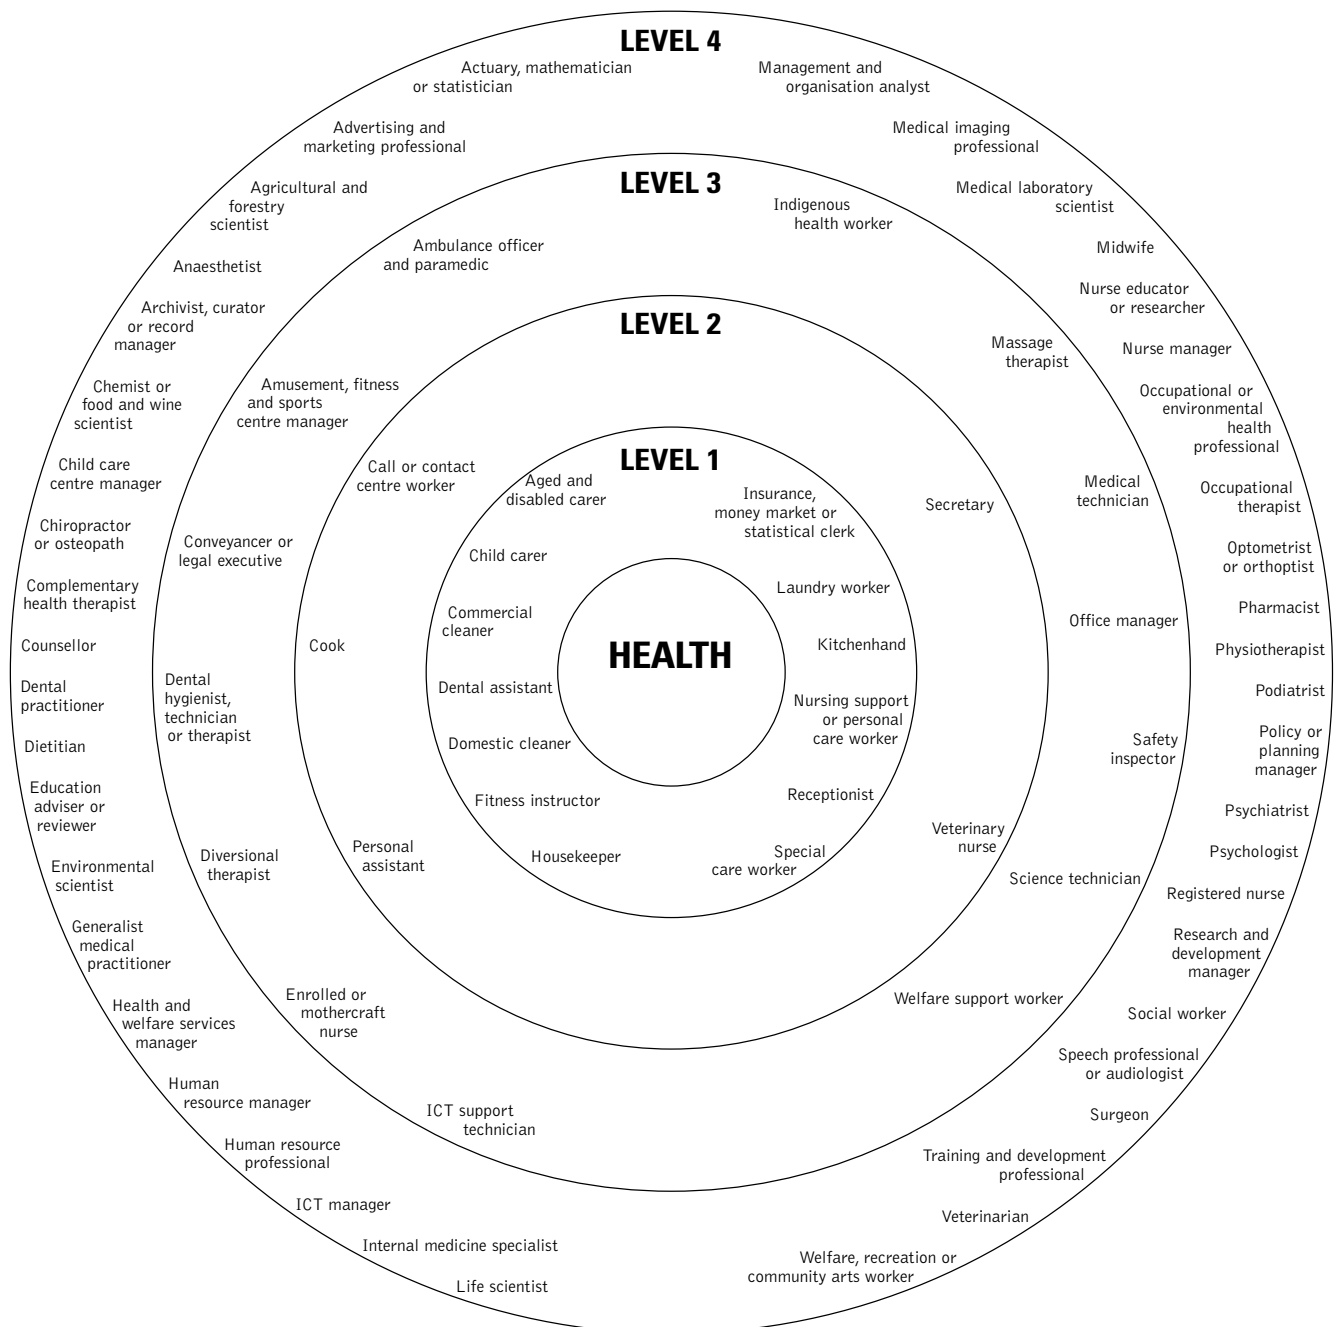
LEVEL 4

Actuary, mathematician or statistician

Management and organisation analyst

Advertising and marketing professional

Medical imaging professional

Agricultural and forestry scientist

Medical laboratory scientist

Anaesthetist

Midwife

Archivist, curator or record manager

Nurse educator or researcher

Nurse manager

Chemist or food and wine scientist

Occupational or environmental health professional

Child care centre manager

Occupational therapist

Chiropractor or osteopath

Optometrist or orthoptist

Complementary health therapist

Pharmacist

Counsellor

Physiotherapist

Dental practitioner

Podiatrist

Dietitian

Policy or planning manager

Education adviser or reviewer

Psychiatrist

Psychologist

Environmental scientist

Registered nurse

Generalist medical practitioner

Research and development manager

Health and welfare services manager

Social worker

Speech professional or audiologist

Human resource manager

Surgeon

Human resource professional

Training and development professional

ICT manager

Veterinarian

Internal medicine specialist

Welfare, recreation or community arts worker

Life scientist

LEVEL 3

Indigenous health worker

Ambulance officer and paramedic

Massage therapist

Amusement, fitness and sports centre manager

Medical technician

Conveyancer or legal executive

Office manager

Dental hygienist, technician or therapist

Safety inspector

Diversional therapist

Science technician

Enrolled or mothercraft nurse

Welfare support worker

ICT support technician

LEVEL 2

Call or contact centre worker

Secretary

Cook

Personal assistant

Veterinary nurse

LEVEL 1

Aged and disabled carer

Insurance, money market or statistical clerk

Child carer

Laundry worker

Commercial cleaner

Kitchenhand

Dental assistant

Nursing support or personal care worker

Domestic cleaner

Receptionist

Fitness instructor

Housekeeper

Special care worker

HEALTH